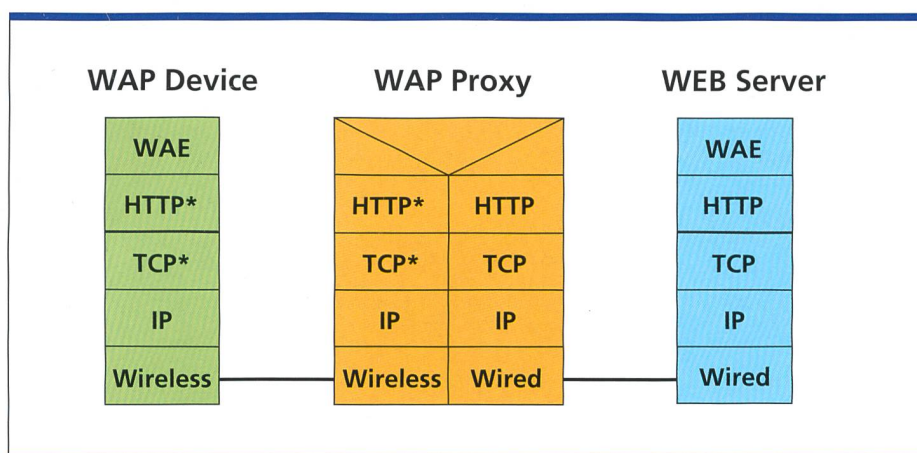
WAP Device

| WAE |
|---|
| HTTP* |
| TCP* |
| IP |
| Wireless |

WAP Proxy

| HTTP* | HTTP |
|---|---|
| TCP* | TCP |
| IP | IP |
| Wireless | Wired |

WEB Server

| WAE |
|---|
| HTTP |
| TCP |
| IP |
| Wired |